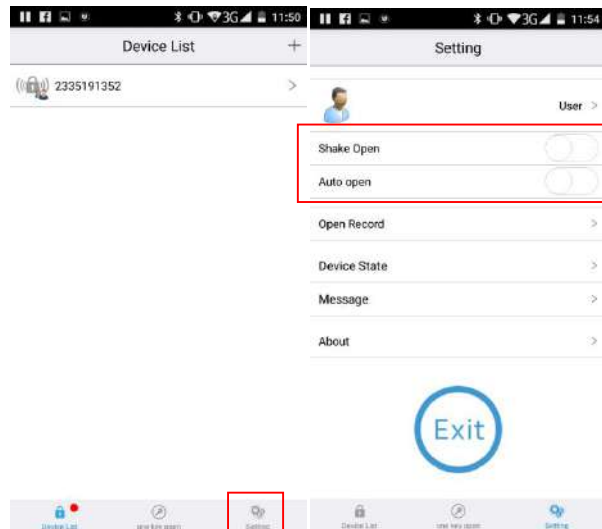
3G 11:50

Device List +

2335191352 >

Device List

one key open

Setting

3G 11:54

Setting

User >

Shake Open

Auto open

Open Record >

Device State >

Message >

About >

Exit

Device List

one key open

Setting